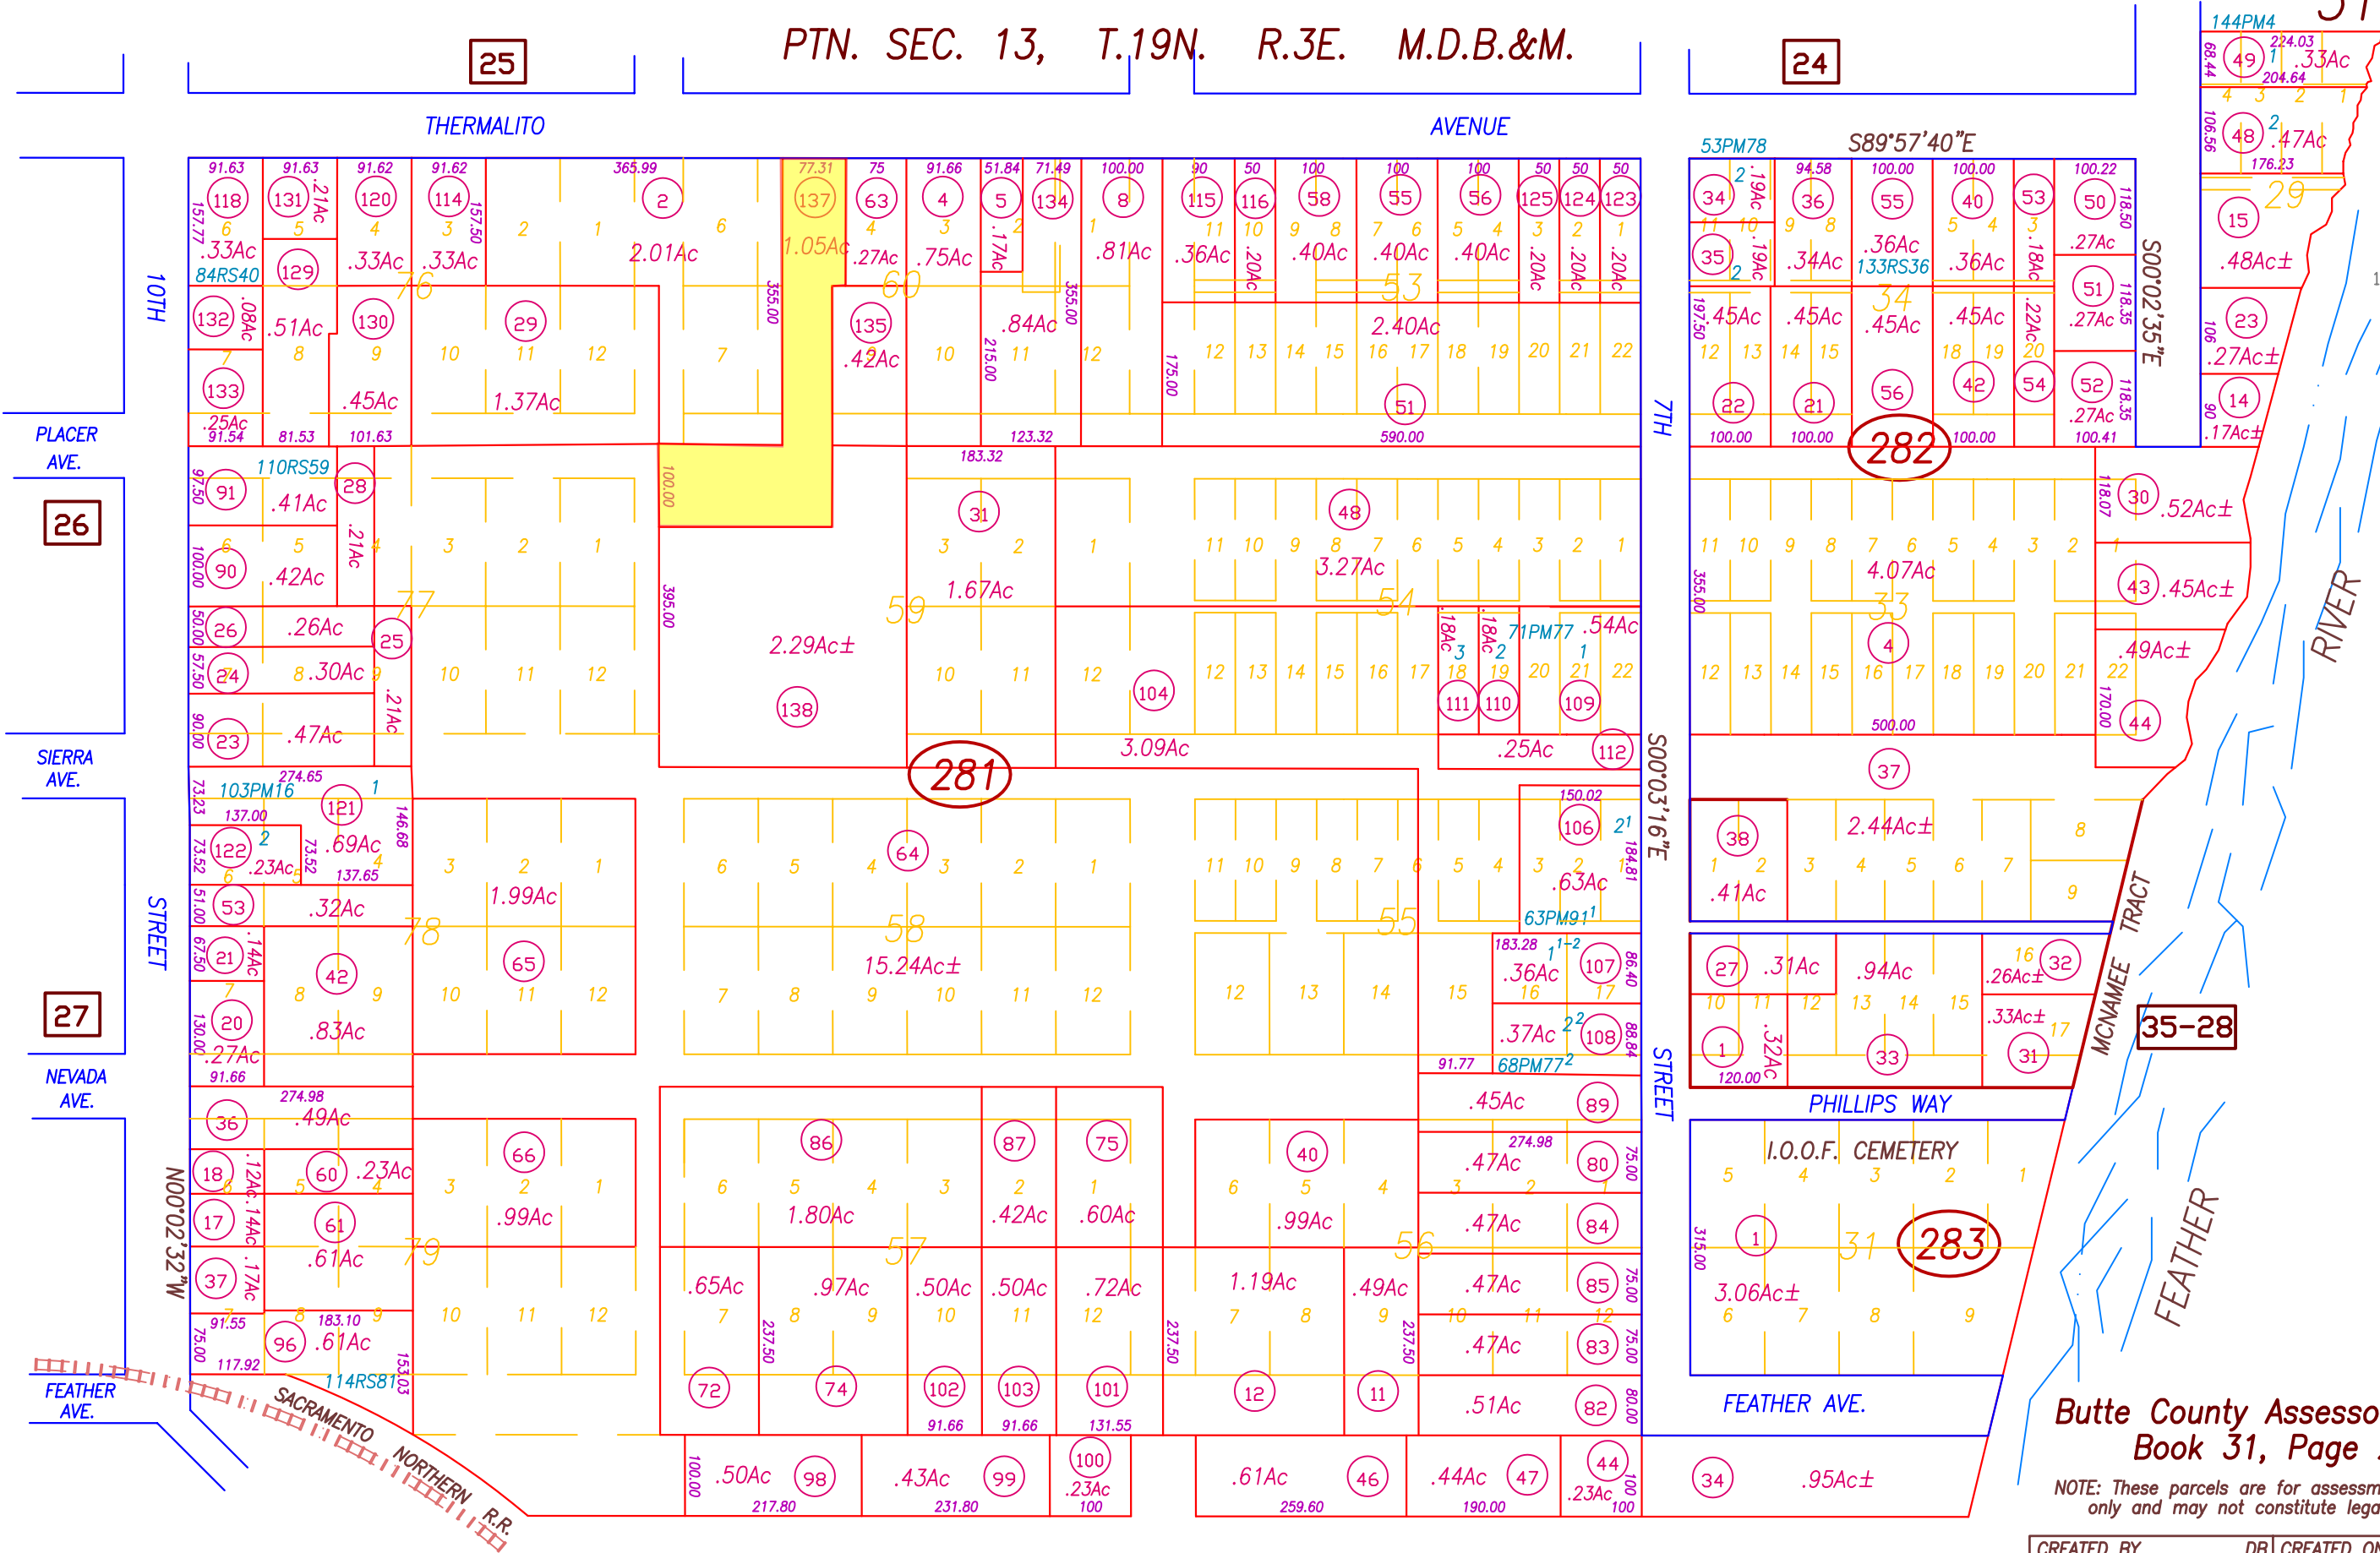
PTN. SEC. 13, T.19N. R.3E. M.D.B.&M.

25

24

THERMALITO

AVENUE

10TH

STREET

7TH

STREET

PLACER AVE.

26

SIERRA AVE.

27

NEVADA AVE.

FEATHER AVE.

SACRAMENTO NORTHERN R.R.

281

282

283

PHILLIPS WAY

I.O.O.F. CEMETERY

FEATHER AVE.

MCNAMEE TRACT

FEATHER RIVER

35-28

S89°57'40"E

S00°02'35"E

S00°03'16"E

N00°02'32"W

53PM78

84RS40

110RS59

103PM16

114RS81

133RS36

71PM77

63PM91

68PM77

144PM4

2.01Ac

1.05Ac

2.29Ac±

15.24Ac±

1.67Ac

3.27Ac

3.09Ac

2.40Ac

4.07Ac

2.44Ac±

3.06Ac±

1.37Ac

1.99Ac

1.80Ac

1.19Ac

Butte County Assesso
Book 31, Page

NOTE: These parcels are for assessm
only and may not constitute lega

CREATED BY
DR CREATED ON